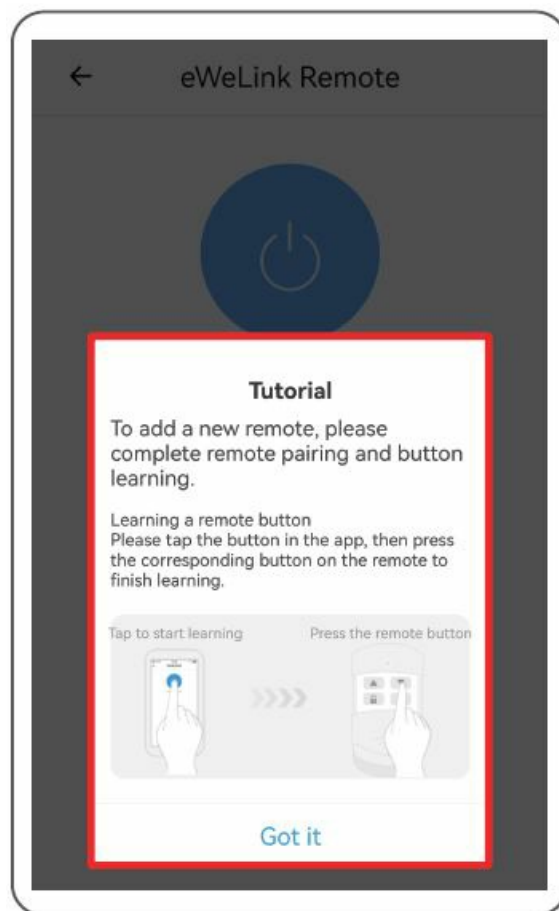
←

eWeLink Remote

Tutorial

To add a new remote, please complete remote pairing and button learning.

Learning a remote button
Please tap the button in the app, then press the corresponding button on the remote to finish learning.

Tap to start learning

Press the remote button

Got it